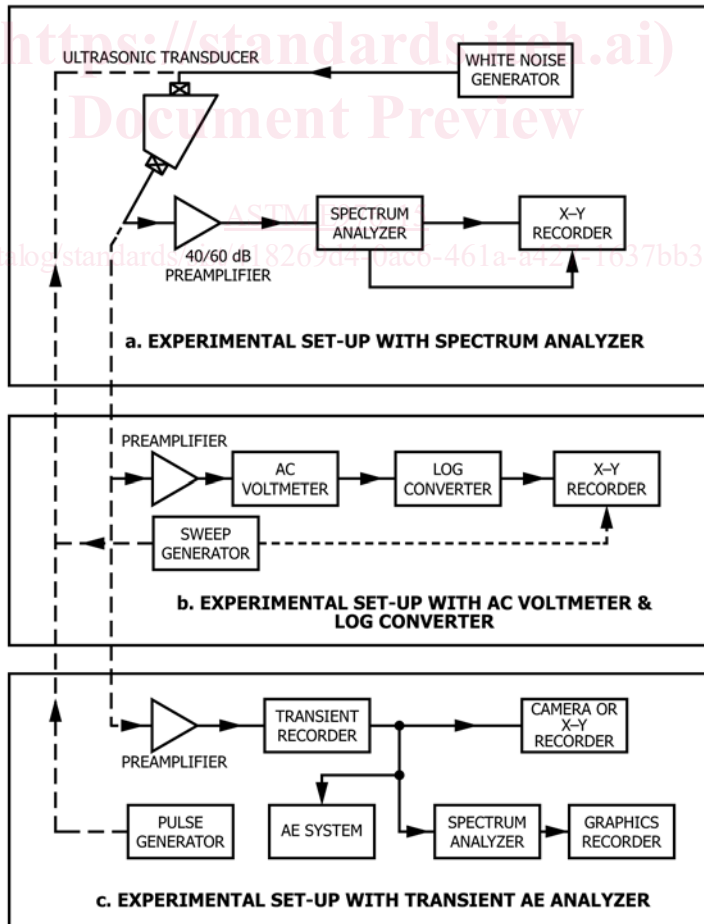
https://standards.iteh.ai)
Document Preview

ULTRASONIC TRANSDUCER

WHITE NOISE GENERATOR

40/60 dB PREAMPLIFIER

SPECTRUM ANALYZER

X–Y RECORDER

ASTM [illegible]

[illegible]alog/standards/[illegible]/818269d4-0ac6-461a-a427-1637bb3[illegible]

a. EXPERIMENTAL SET-UP WITH SPECTRUM ANALYZER

PREAMPLIFIER

AC VOLTMETER

LOG CONVERTER

X–Y RECORDER

SWEEP GENERATOR

b. EXPERIMENTAL SET-UP WITH AC VOLTMETER & LOG CONVERTER

PREAMPLIFIER

TRANSIENT RECORDER

CAMERA OR X–Y RECORDER

PULSE GENERATOR

AE SYSTEM

SPECTRUM ANALYZER

GRAPHICS RECORDER

c. EXPERIMENTAL SET-UP WITH TRANSIENT AE ANALYZER